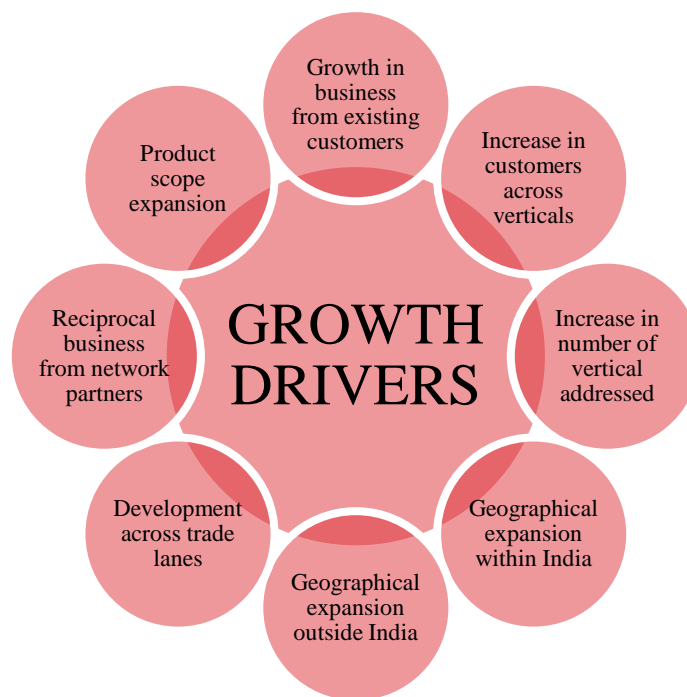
GROWTH DRIVERS

Growth in business from existing customers

Increase in customers across verticals

Increase in number of vertical addressed

Geographical expansion within India

Geographical expansion outside India

Development across trade lanes

Reciprocal business from network partners

Product scope expansion